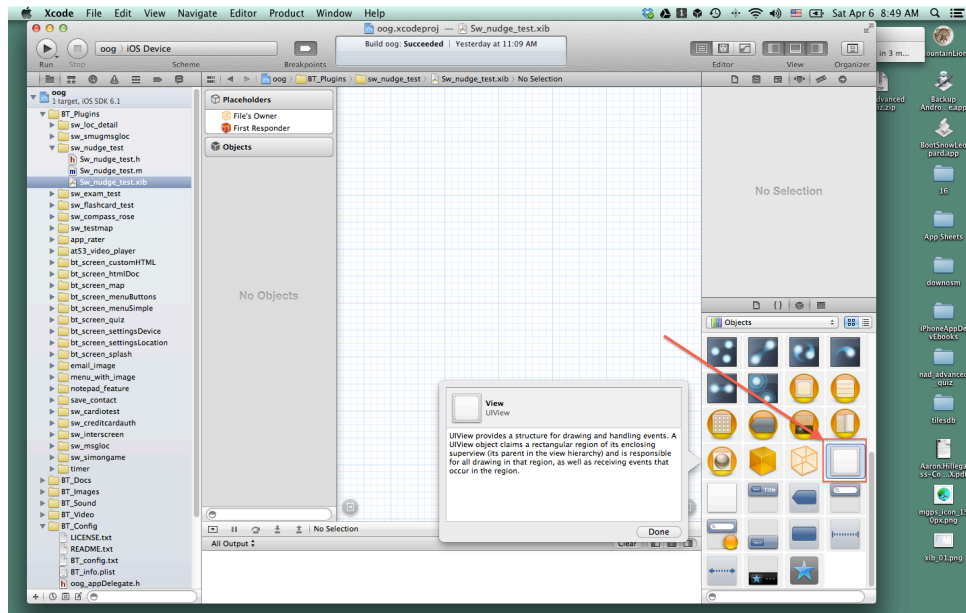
Xcode File Edit View Navigate Editor Product Window Help
Sat Apr 6 8:49 AM

oog.xcodeproj — Sw_nudge_test.xib

Run Stop
oog iOS Device
Scheme
Breakpoints
Build oog: Succeeded | Yesterday at 11:09 AM
Editor View Organizer

oog > BT_Plugins > sw_nudge_test > Sw_nudge_test.xib > No Selection

oog
1 target, iOS SDK 6.1
BT_Plugins
sw_loc_detail
sw_smugmsgloc
sw_nudge_test
Sw_nudge_test.h
Sw_nudge_test.m
Sw_nudge_test.xib
sw_exam_test
sw_flashcard_test
sw_compass_rose
sw_testmap
app_rater
at53_video_player
bt_screen_customHTML
bt_screen_htmlDoc
bt_screen_map
bt_screen_menuButtons
bt_screen_menuSimple
bt_screen_quiz
bt_screen_settingsDevice
bt_screen_settingsLocation
bt_screen_splash
email_image
menu_with_image
notepad_feature
save_contact
sw_cardiotest
sw_creditcardauth
sw_interscreen
sw_msgloc
sw_simongame
timer
BT_Docs
BT_Images
BT_Sound
BT_Video
BT_Config
LICENSE.txt
README.txt
BT_config.txt
BT_info.plist
oog_appDelegate.h

Placeholders
File's Owner
First Responder
Objects

No Objects

No Selection

All Output
Clear

No Selection

Objects

View
UIView
UIView provides a structure for drawing and handling events. A UIView object claims a rectangular region of its enclosing superview (its parent in the view hierarchy) and is responsible for all drawing in that region, as well as receiving events that occur in the region.
Done

in 3 m...
ountainLion
advanced
iz.zip
Backup
Andro...e.app
BootSnowLeopard.app
16
App Sheets
downosm
iPhoneAppDevEbooks
nad_advanced_quiz
tilesdb
Aaron.Hillegass-Co....X.pdf
mgpts_icon_10px.png
xib_01.png